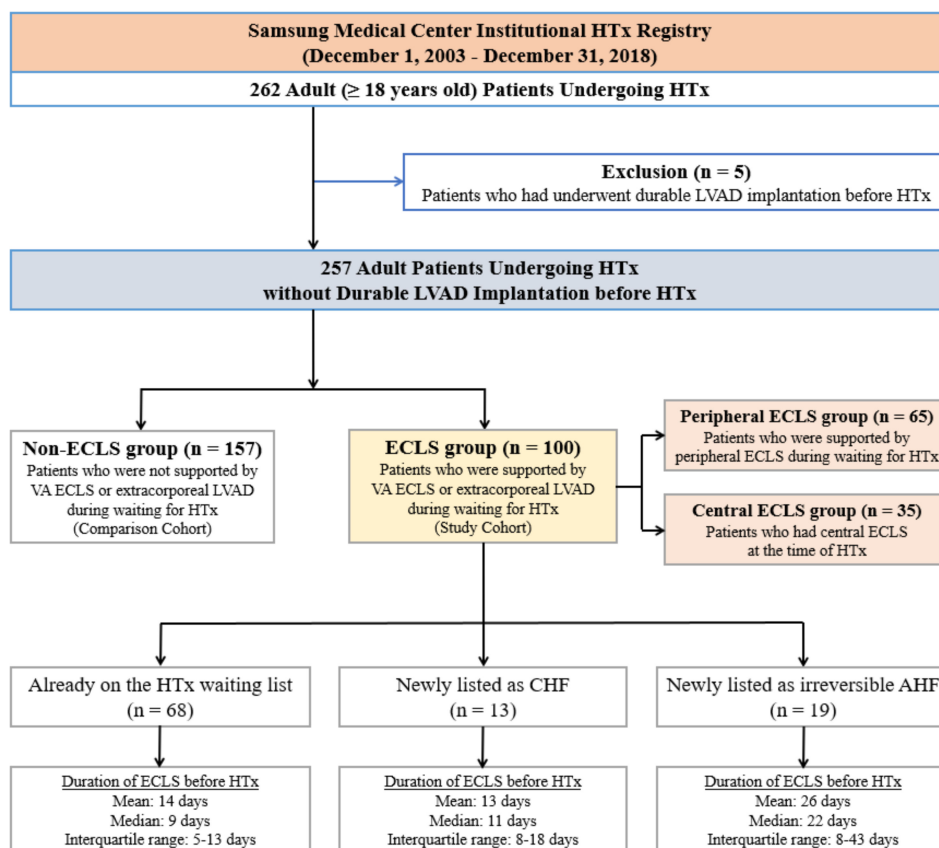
Samsung Medical Center Institutional HTx Registry
(December 1, 2003 - December 31, 2018)

262 Adult (≥ 18 years old) Patients Undergoing HTx

Exclusion (n = 5)
Patients who had underwent durable LVAD implantation before HTx

257 Adult Patients Undergoing HTx
without Durable LVAD Implantation before HTx

Non-ECLS group (n = 157)
Patients who were not supported by VA ECLS or extracorporeal LVAD during waiting for HTx
(Comparison Cohort)

ECLS group (n = 100)
Patients who were supported by VA ECLS or extracorporeal LVAD during waiting for HTx
(Study Cohort)

Peripheral ECLS group (n = 65)
Patients who were supported by peripheral ECLS during waiting for HTx

Central ECLS group (n = 35)
Patients who had central ECLS at the time of HTx

Already on the HTx waiting list
(n = 68)

Newly listed as CHF
(n = 13)

Newly listed as irreversible AHF
(n = 19)

Duration of ECLS before HTx
Mean: 14 days
Median: 9 days
Interquartile range: 5-13 days

Duration of ECLS before HTx
Mean: 13 days
Median: 11 days
Interquartile range: 8-18 days

Duration of ECLS before HTx
Mean: 26 days
Median: 22 days
Interquartile range: 8-43 days